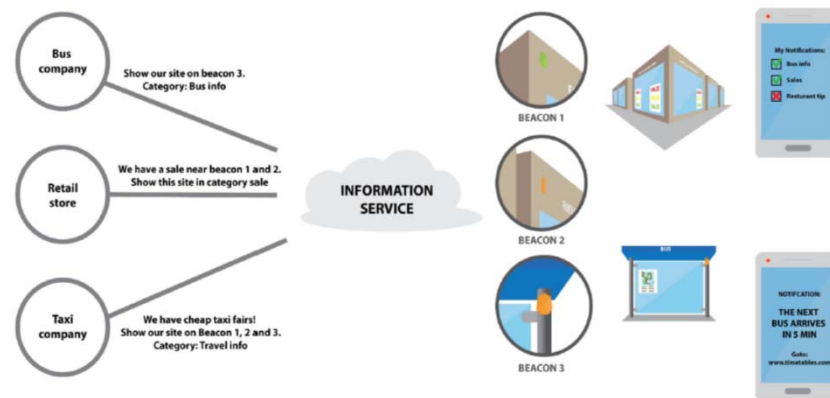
Bus company

Show our site on beacon 3.
Category: Bus info

Retail store

We have a sale near beacon 1 and 2.
Show this site in category sale

Taxi company

We have cheap taxi fairs!
Show our site on Beacon 1, 2 and 3.
Category: Travel info

INFORMATION SERVICE

BEACON 1

BEACON 2

BEACON 3

BUS

My Notifications:
Bus info
Sales
Resturant tip

NOTIFCATION:
THE NEXT BUS ARRIVES IN 5 MIN
Goto:
www.timetables.com